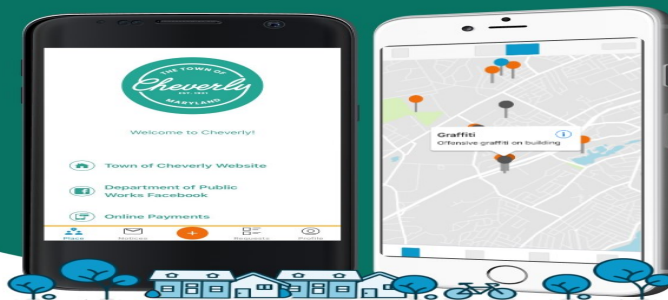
THE TOWN OF
Cheverly
EST. 1931
MARYLAND

Welcome to Cheverly!

Town of Cheverly Website

Department of Public Works Facebook

Online Payments

Place
Notices
+
Requests
Profile

Graffiti
Offensive graffiti on building